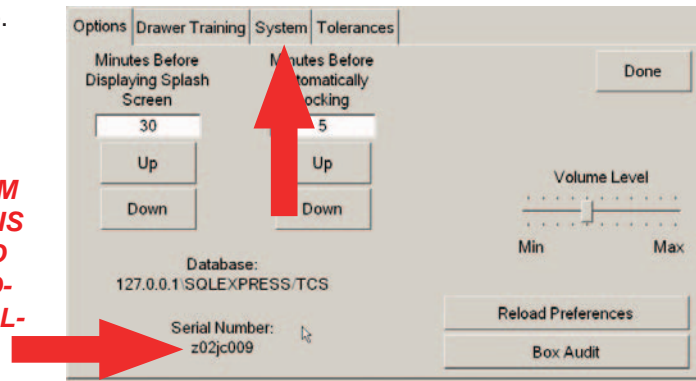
.

M
S
D
-
L-

Options | Drawer Training | System | Tolerances

Minutes Before Displaying Splash Screen

30

Up

Down

M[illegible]utes Before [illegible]tomatically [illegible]ocking

5

Up

Down

Done

Volume Level

Min

Max

Database:
127.0.0.1\SQLEXPRESS/TCS

Serial Number:
z02jc009

Reload Preferences

Box Audit